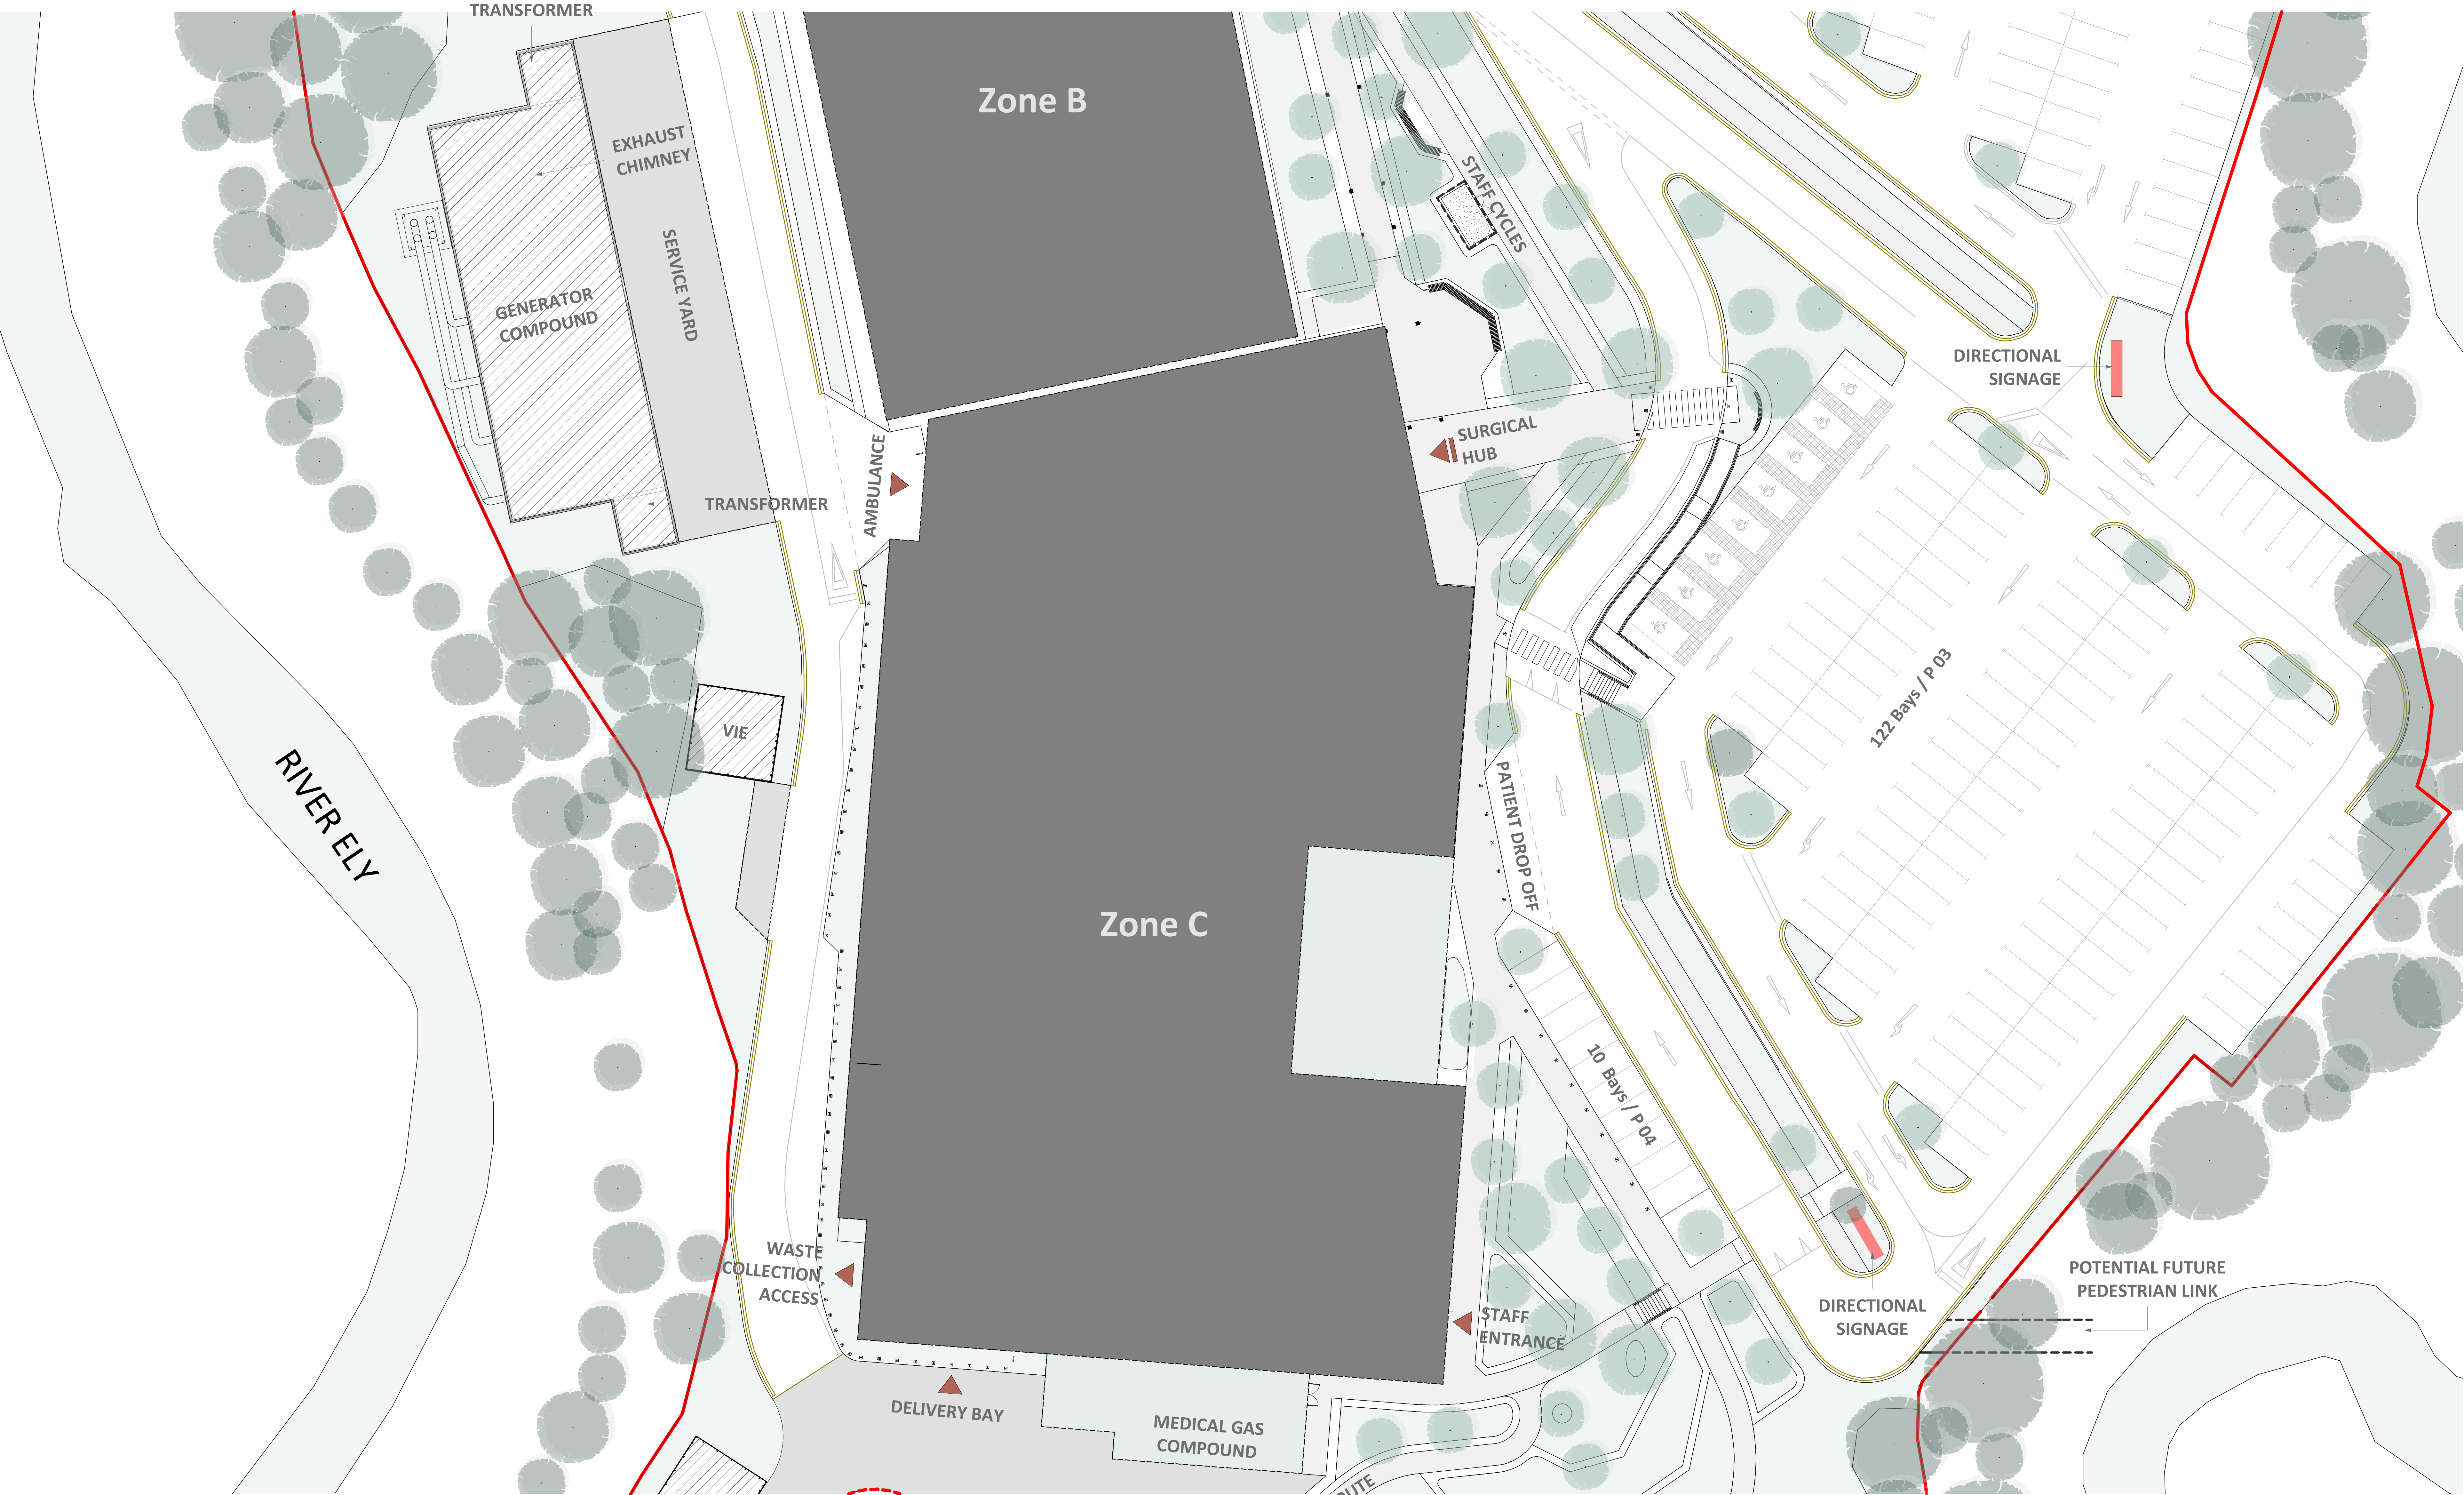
TRANSFORMER

Zone B

EXHAUST CHIMNEY

SERVICE YARD

GENERATOR COMPOUND

TRANSFORMER

STAFF CYCLES

DIRECTIONAL SIGNAGE

SURGICAL HUB

AMBULANCE

122 Bays / P 03

VIE

RIVER ELY

PATIENT DROP OFF

Zone C

10 Bays / P 04

WASTE COLLECTION ACCESS

STAFF ENTRANCE

DIRECTIONAL SIGNAGE

POTENTIAL FUTURE PEDESTRIAN LINK

DELIVERY BAY

MEDICAL GAS COMPOUND

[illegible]UTE